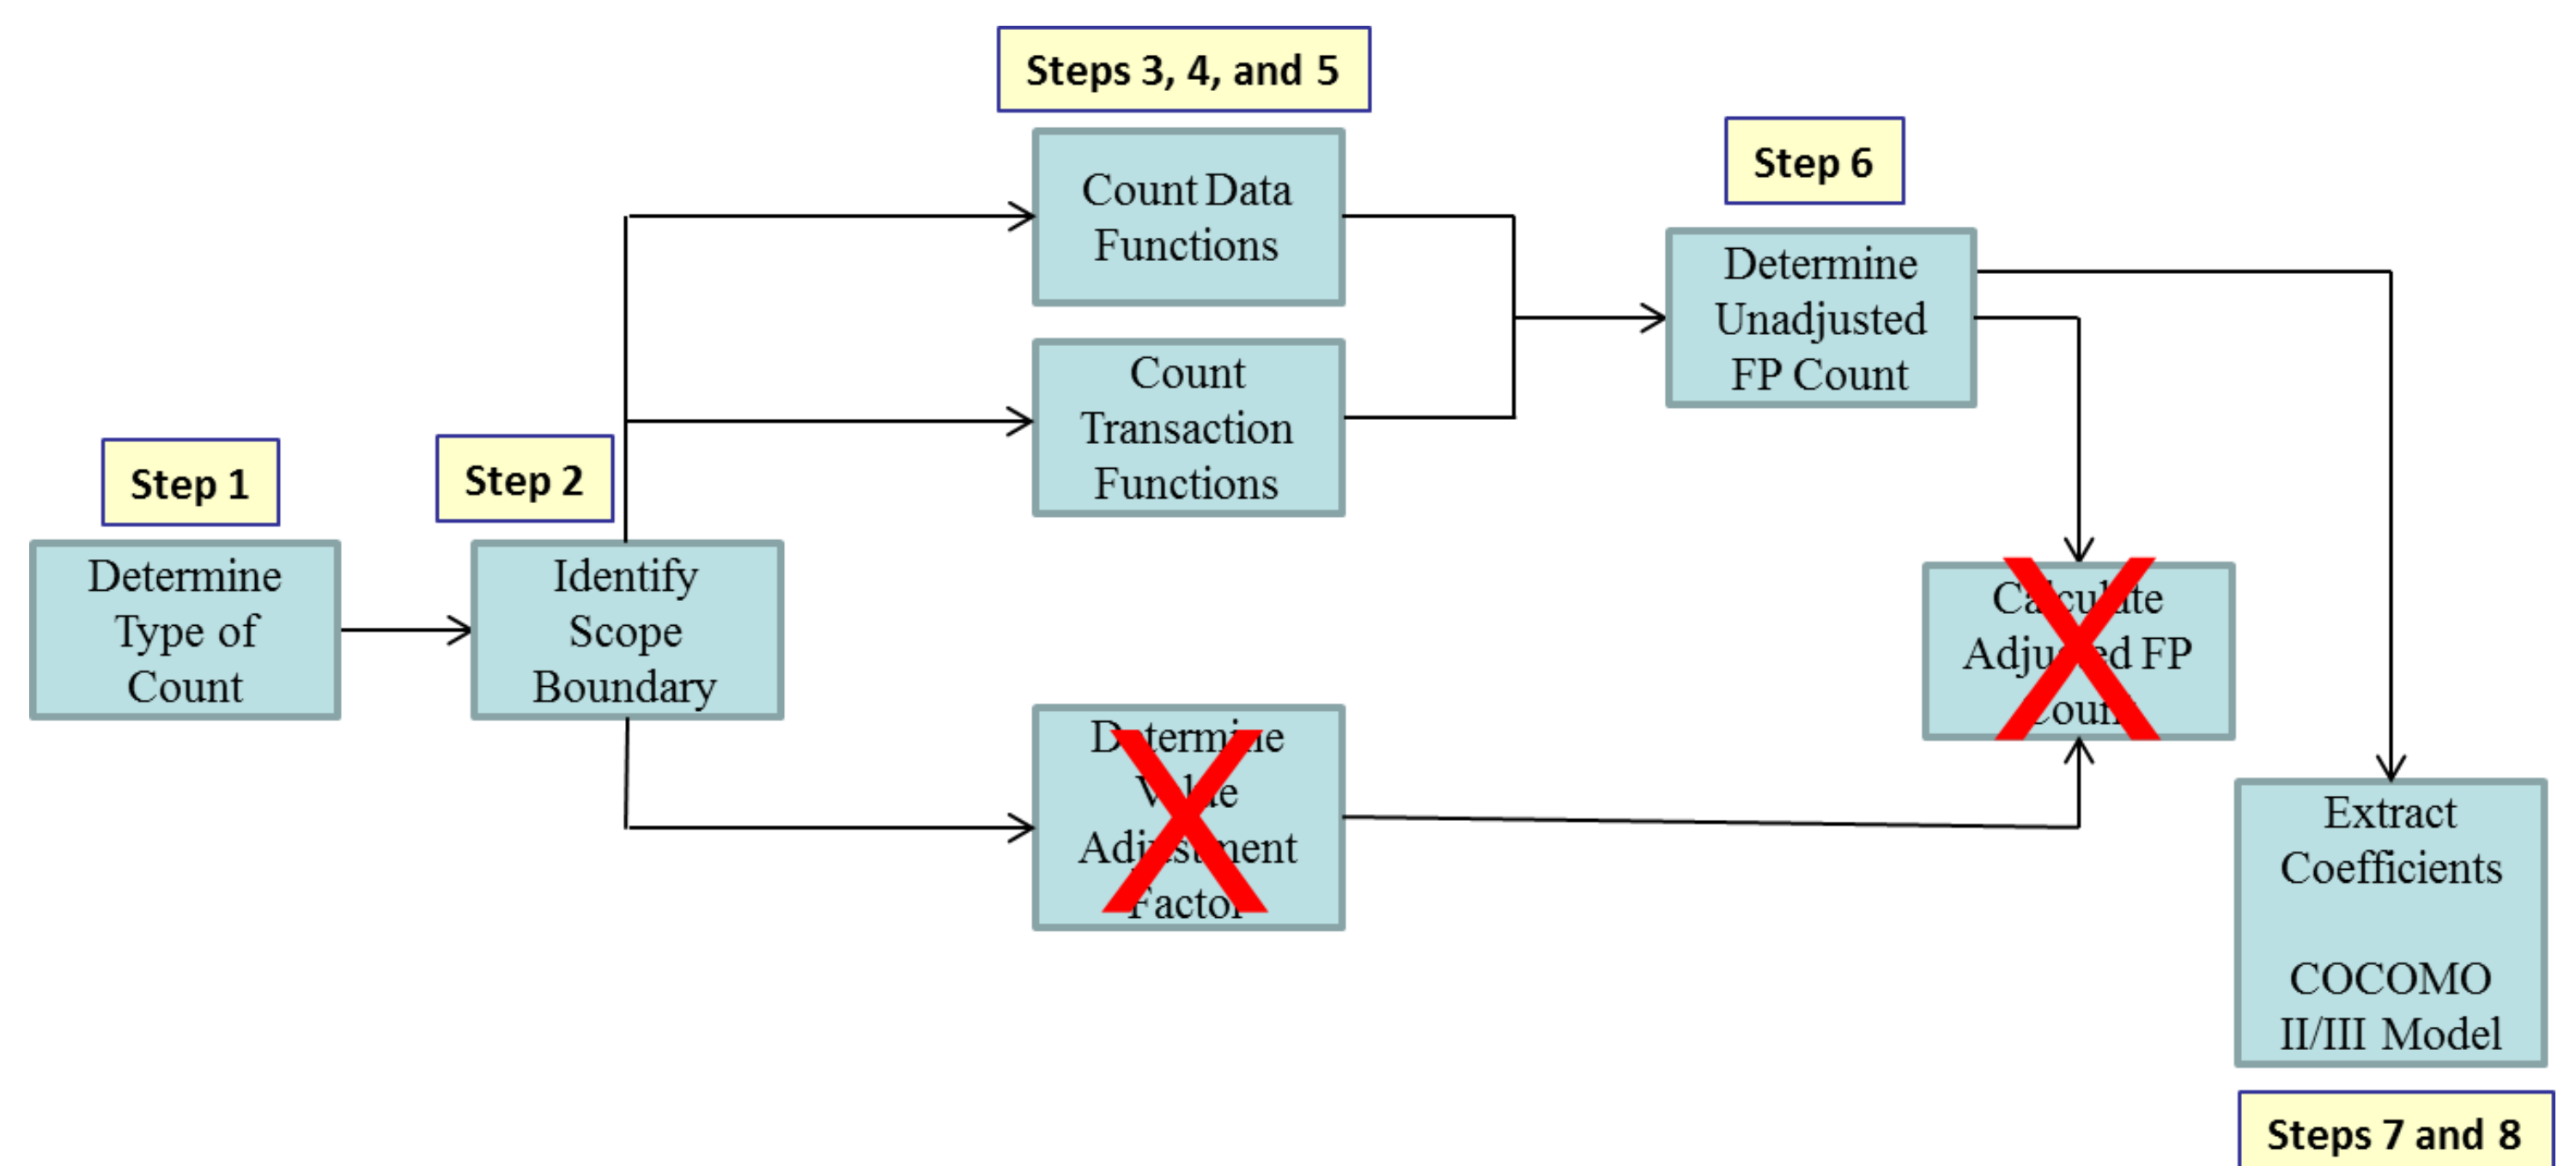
Steps 3, 4, and 5

Count Data Functions

Count Transaction Functions

Step 6

Determine Unadjusted FP Count

Step 1

Determine Type of Count

Step 2

Identify Scope Boundary

D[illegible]termi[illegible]e V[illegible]l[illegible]e Adj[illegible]st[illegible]ment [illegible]acto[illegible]

Ca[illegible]cu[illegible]ate Adju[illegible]ed FP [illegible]oun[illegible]

Extract Coefficients

COCOMO II/III Model

Steps 7 and 8